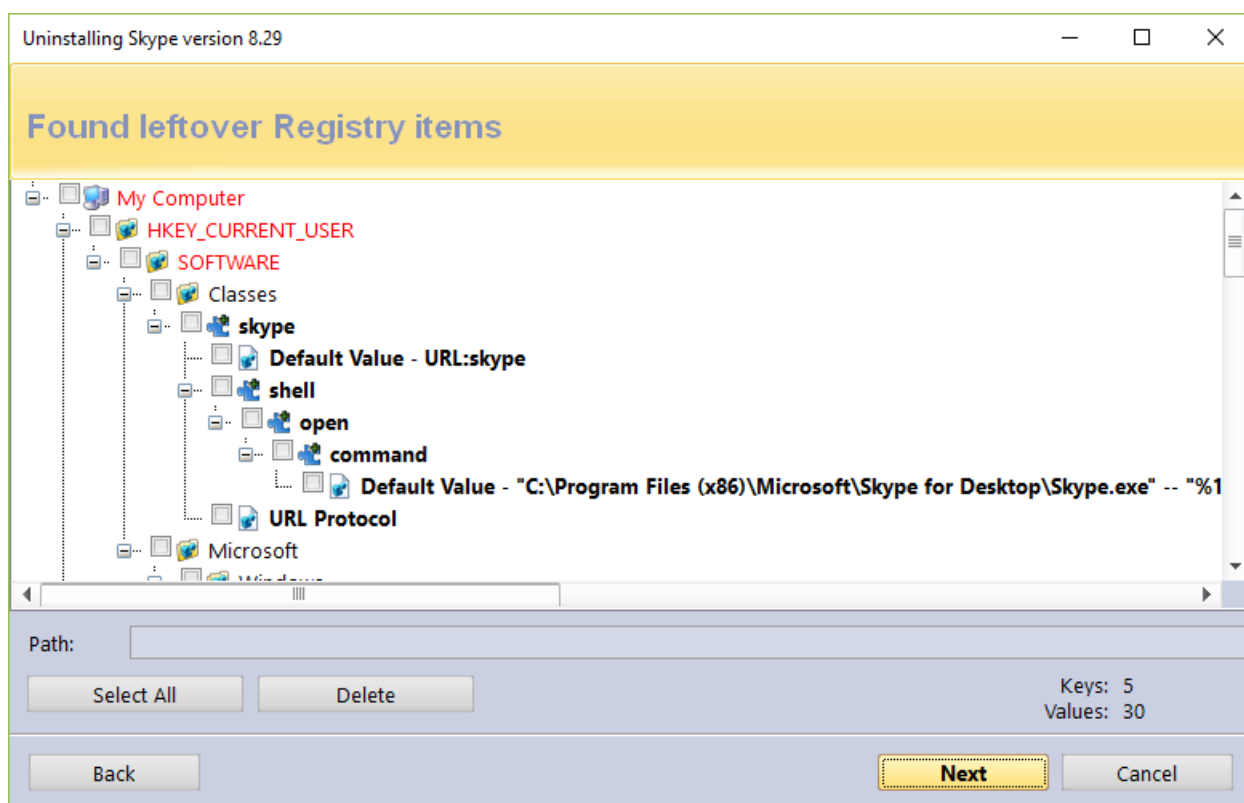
Uninstalling Skype version 8.29

Found leftover Registry items

My Computer
HKEY_CURRENT_USER
SOFTWARE
Classes
skype
Default Value - URL:skype
shell
open
command
Default Value - "C:\Program Files (x86)\Microsoft\Skype for Desktop\Skype.exe" -- "%1
URL Protocol
Microsoft
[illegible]

Path:

Select All
Delete

Keys: 5
Values: 30

Back
Next
Cancel